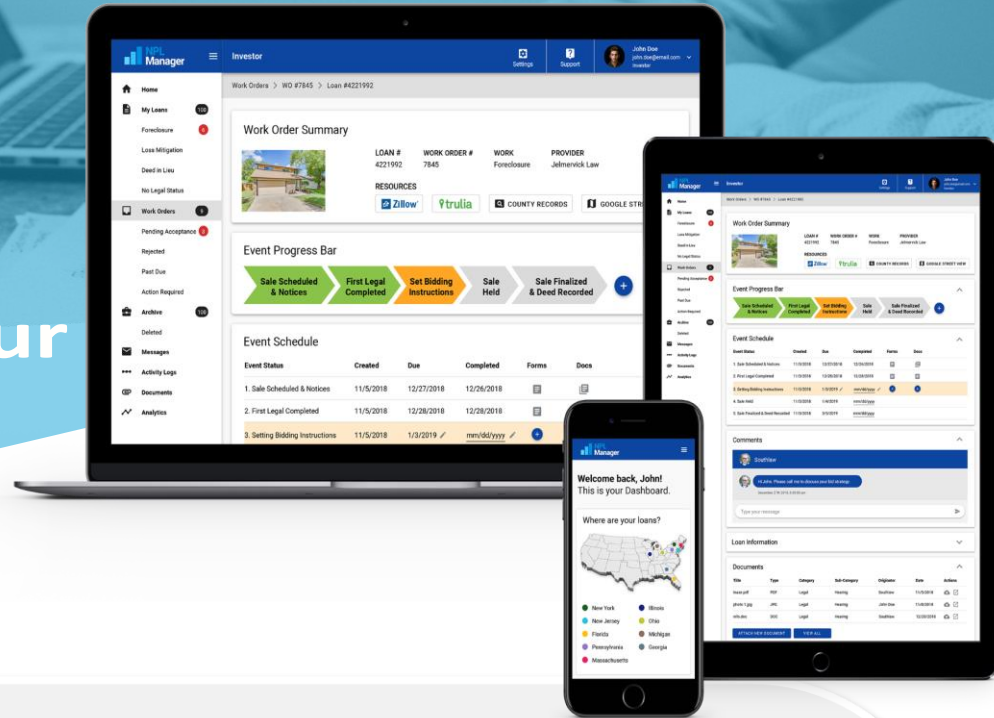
ur

NPL Manager

Investor

Settings

Support

John Doe
john.doe@email.com
Investor

Home

My Loans 100

Foreclosure

Loss Mitigation

Deed in Lieu

No Legal Status

Work Orders

Pending Acceptance

Rejected

Past Due

Action Required

Archive 100

Deleted

Messages

Activity Logs

Documents

Analytics

Work Orders > WO #7845 > Loan #4221992

Work Order Summary

LOAN # 4221992

WORK ORDER # 7845

WORK Foreclosure

PROVIDER Jelmervick Law

RESOURCES

Zillow

trulia

COUNTY RECORDS

GOOGLE STR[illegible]

Event Progress Bar

Sale Scheduled & Notices

First Legal Completed

Set Bidding Instructions

Sale Held

Sale Finalized & Deed Recorded

Event Schedule

| Event Status | Created | Due | Completed | Forms | Docs |
|---|---|---|---|---|---|
| 1. Sale Scheduled & Notices | 11/5/2018 | 12/27/2018 | 12/26/2018 | | |
| 2. First Legal Completed | 11/5/2018 | 12/28/2018 | 12/26/2018 | | |
| 3. Setting Bidding Instructions | 11/5/2018 | 1/3/2019 | mm/dd/yyyy | | |

Comments

Loan Information

Documents

Type your message

ATTACH NEW DOCUMENT

VIEW ALL

NPL Manager

Welcome back, John!
This is your Dashboard.

Where are your loans?

New York

Illinois

New Jersey

Ohio

Florida

Michigan

Pennsylvania

Georgia

Massachusetts